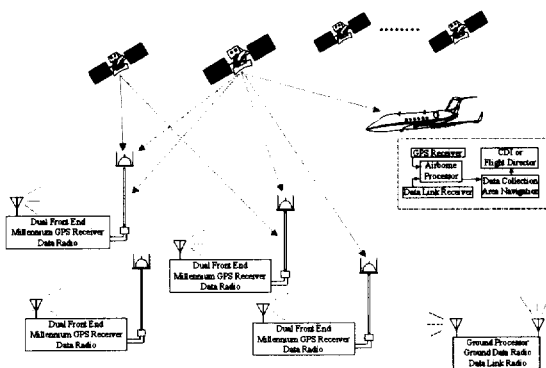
GPS Receiver
Airborne Processor
CDI or Flight Director
Data Collection Area Navigation
Data Link Receiver

Dual Front End Millennium GPS Receiver Data Radio

Dual Front End Millennium GPS Receiver Data Radio

Dual Front End Millennium GPS Receiver Data Radio

Dual Front End Millennium GPS Receiver Data Radio

Ground Processor Ground Data Radio Data Link Radio